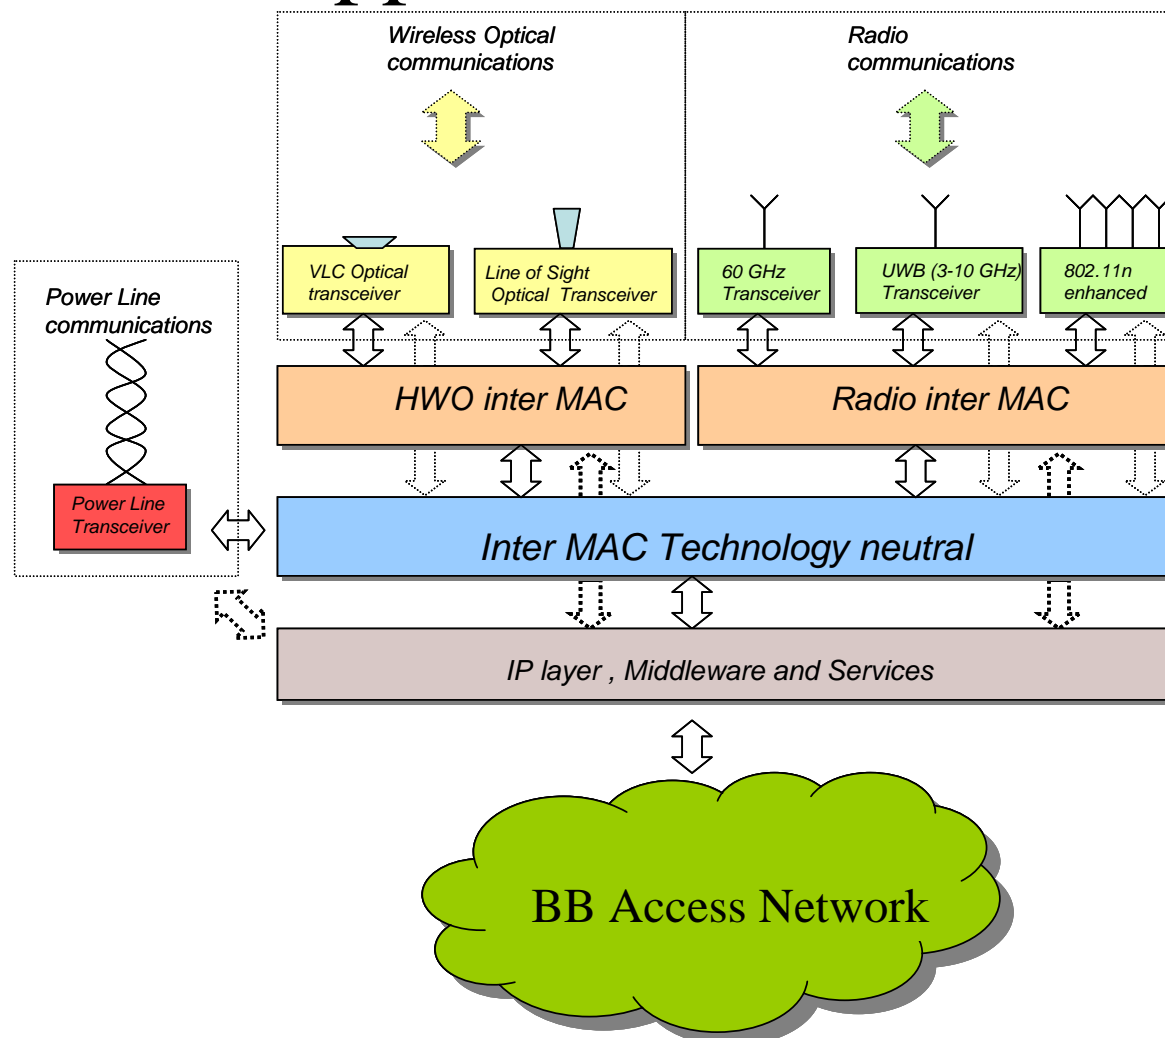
Wireless Optical communications

Radio communications

Power Line communications

VLC Optical transceiver

Line of Sight Optical Transceiver

60 GHz Transceiver

UWB (3-10 GHz) Transceiver

802.11n enhanced

Power Line Transceiver

HWO inter MAC

Radio inter MAC

Inter MAC Technology neutral

IP layer , Middleware and Services

BB Access Network